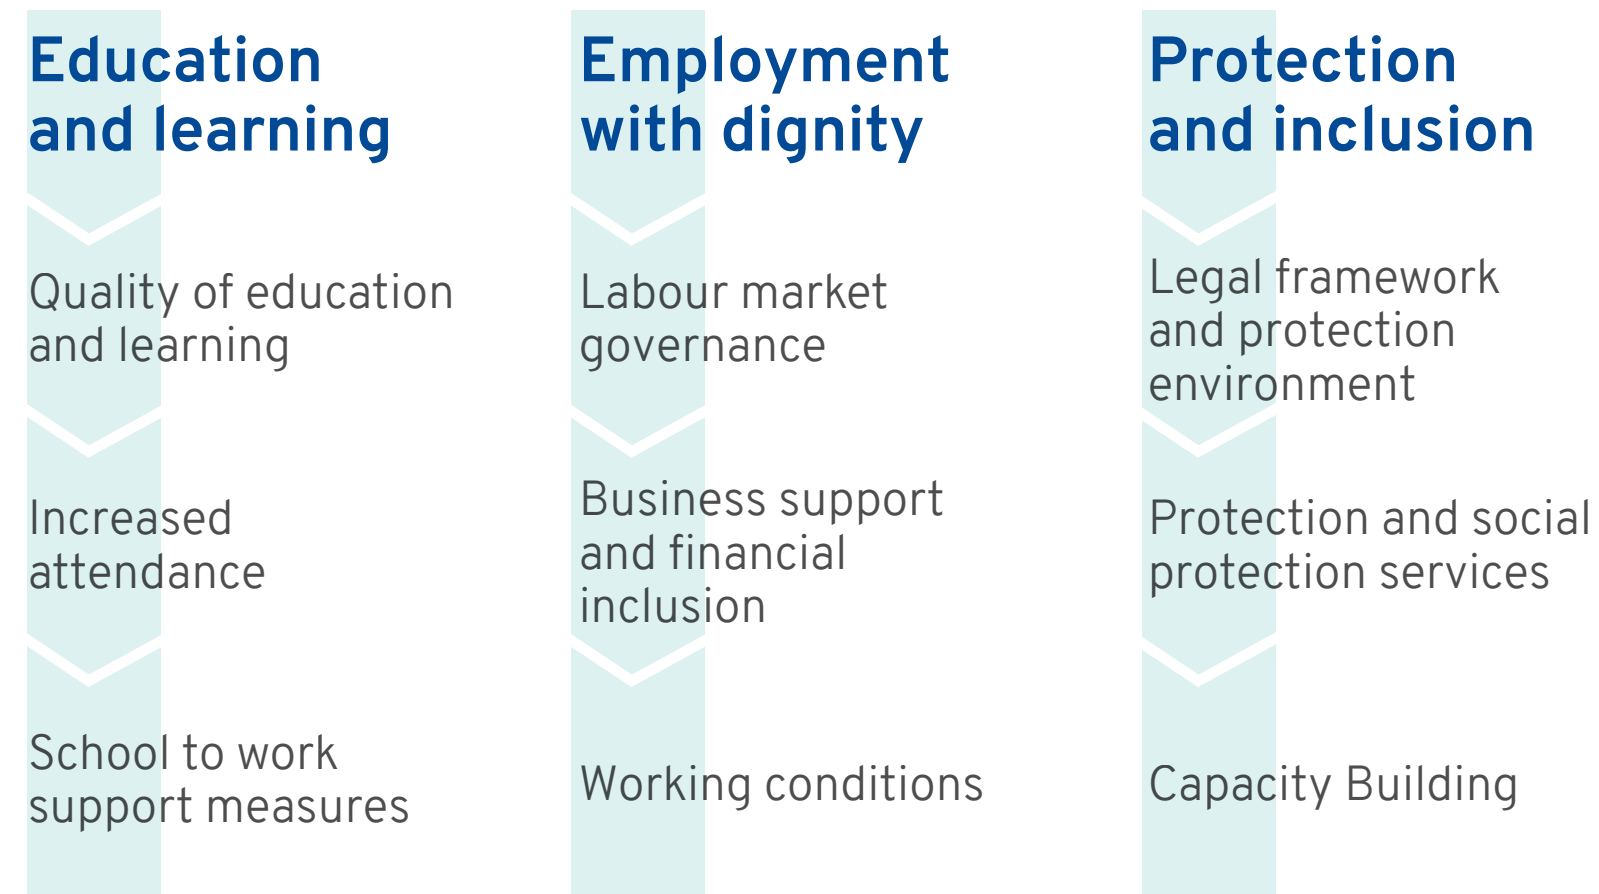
Education and learning

Quality of education and learning

Increased attendance

School to work support measures

Employment with dignity

Labour market governance

Business support and financial inclusion

Working conditions

Protection and inclusion

Legal framework and protection environment

Protection and social protection services

Capacity Building